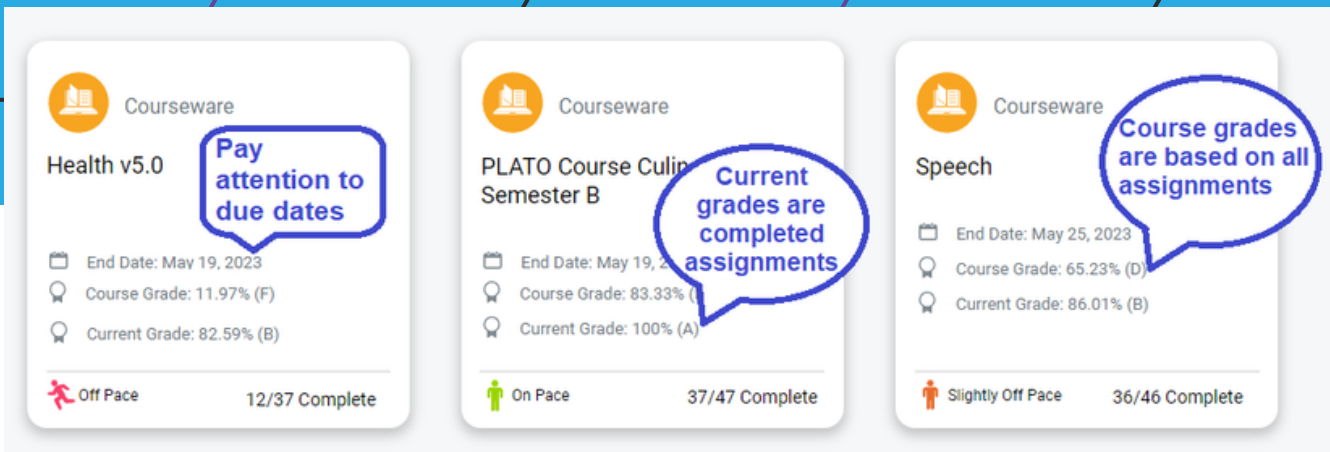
Courseware

Health v5.0

Pay attention to due dates

End Date: May 19, 2023

Course Grade: 11.97% (F)

Current Grade: 82.59% (B)

Off Pace

12/37 Complete

Courseware

PLATO Course Culin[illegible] Semester B

Current grades are completed assignments

End Date: May 19, 2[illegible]

Course Grade: 83.33% ([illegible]

Current Grade: 100% (A)

On Pace

37/47 Complete

Courseware

Speech

Course grades are based on all assignments

End Date: May 25, 2023

Course Grade: 65.23% (D)

Current Grade: 86.01% (B)

Slightly Off Pace

36/46 Complete